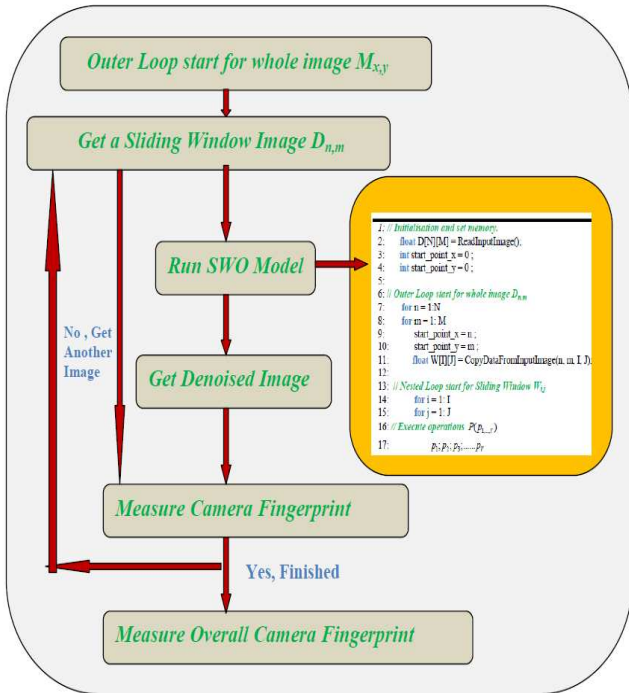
Outer Loop start for whole image $M_{x,y}$

Get a Sliding Window Image $D_{n,m}$

Run SWO Model

1: // Initialisation and set memory.
2: float D[N][M] = ReadInputImage();
3: int start_point_x = 0 ;
4: int start_point_y = 0 ;
5:
6: // Outer Loop start for whole image $D_{n,m}$
7: for n = 1:N
8: for m = 1: M
9: start_point_x = n ;
10: start_point_y = m ;
11: float W[I][J] = CopyDataFromInputImage(n, m, I, J);
12:
13: // Nested Loop start for Sliding Window $W_{i,j}$
14: for i = 1: I
15: for j = 1: J
16: // Execute operations $P(p_{1,...,T})$
17: $p_1; p_2; p_3; ......p_T$

No , Get Another Image

Get Denoised Image

Measure Camera Fingerprint

Yes, Finished

Measure Overall Camera Fingerprint